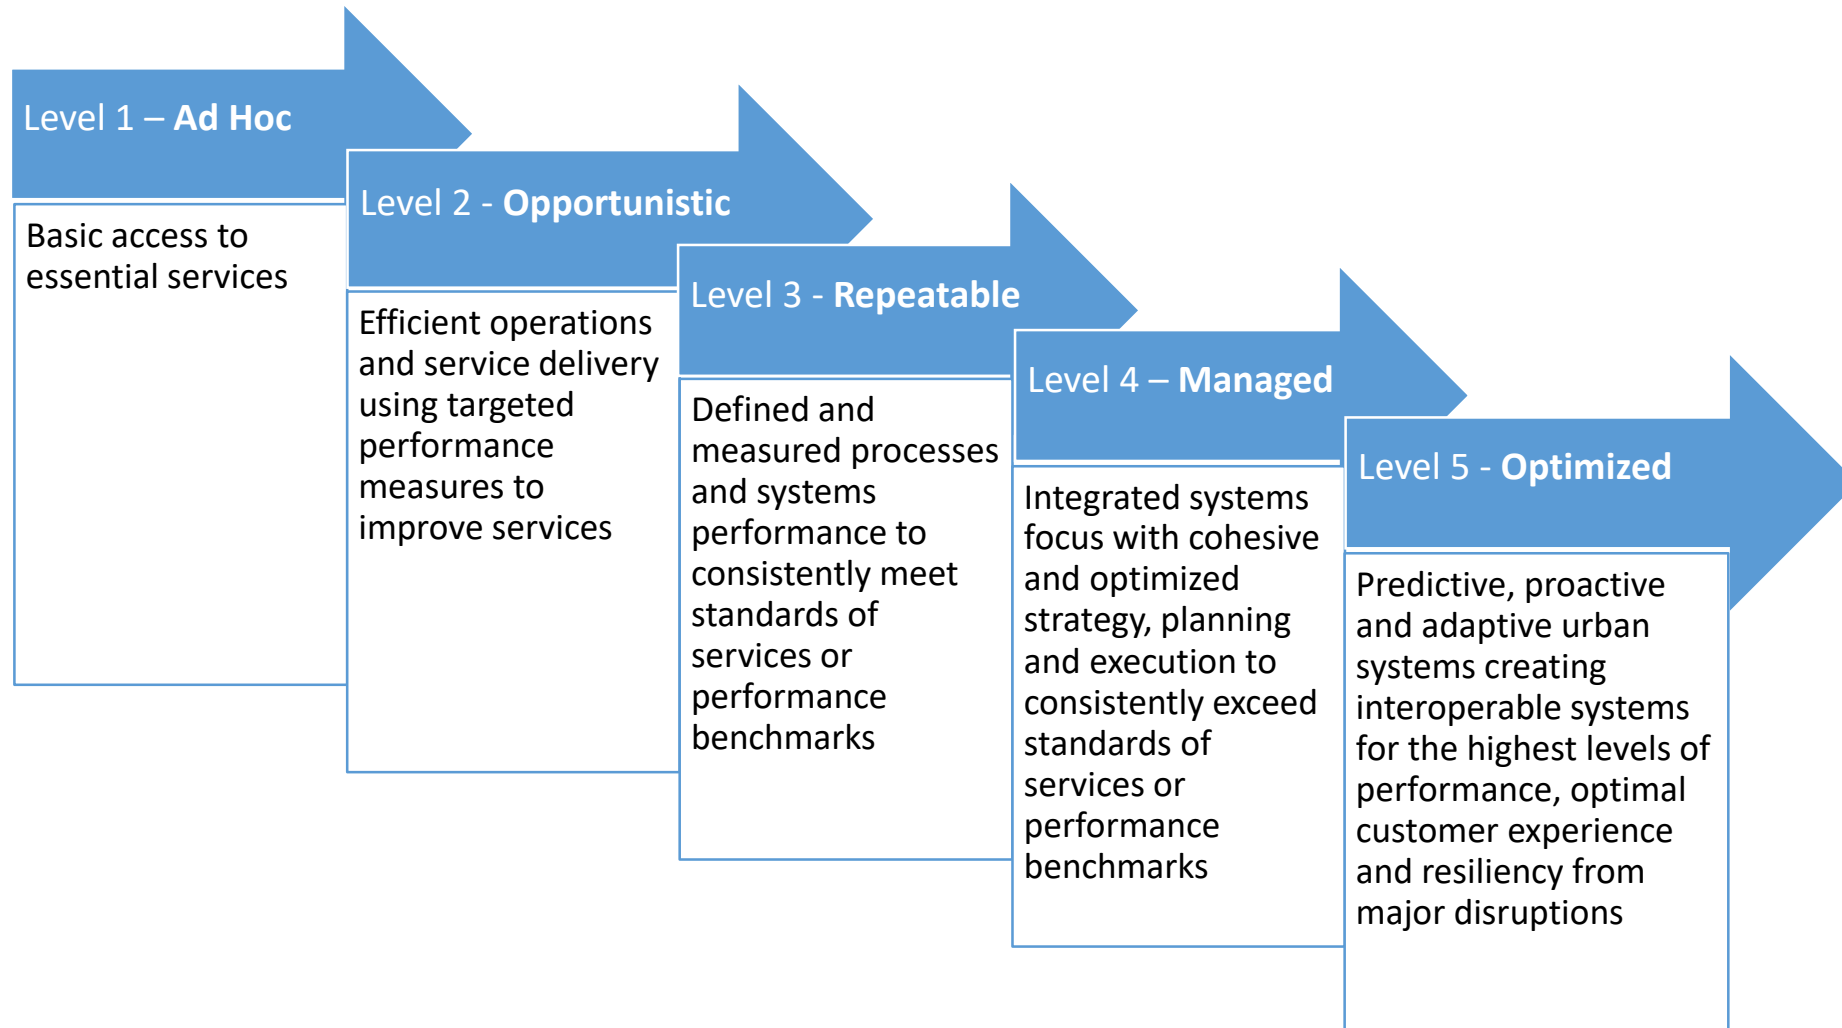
Level 1 – **Ad Hoc**

Basic access to essential services

Level 2 - **Opportunistic**

Efficient operations and service delivery using targeted performance measures to improve services

Level 3 - **Repeatable**

Defined and measured processes and systems performance to consistently meet standards of services or performance benchmarks

Level 4 – **Managed**

Integrated systems focus with cohesive and optimized strategy, planning and execution to consistently exceed standards of services or performance benchmarks

Level 5 - **Optimized**

Predictive, proactive and adaptive urban systems creating interoperable systems for the highest levels of performance, optimal customer experience and resiliency from major disruptions